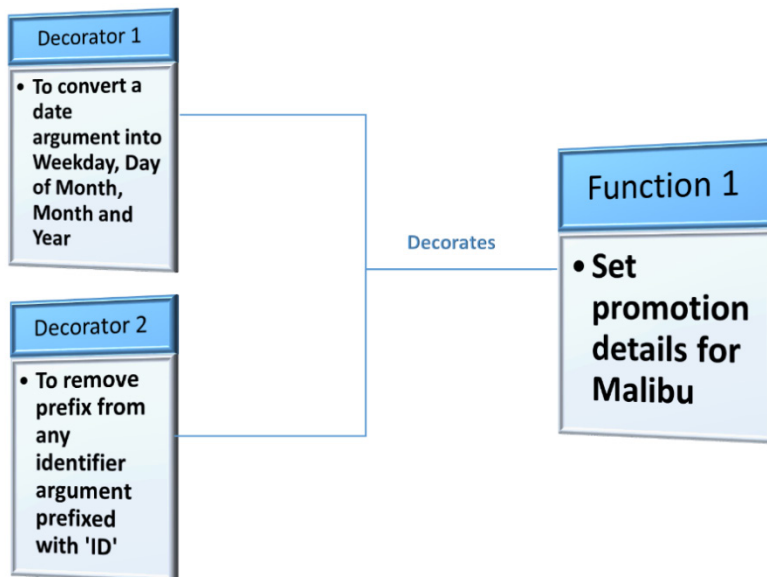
Decorator 1

• To convert a date argument into Weekday, Day of Month, Month and Year

Decorator 2

• To remove prefix from any identifier argument prefixed with 'ID'

Decorates

Function 1

• Set promotion details for Malibu